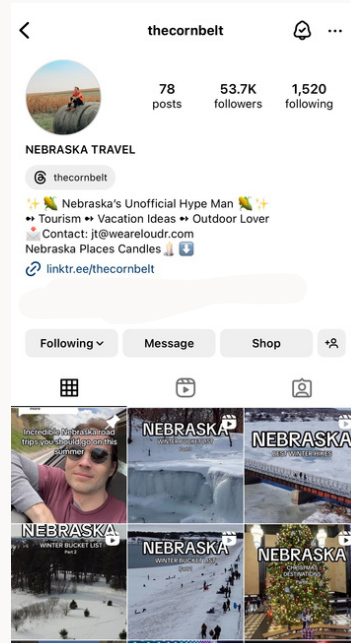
thecornbelt

78 posts
53.7K followers
1,520 following

NEBRASKA TRAVEL

thecornbelt

✨🌽 Nebraska's Unofficial Hype Man 🌽✨
↔ Tourism ↔ Vacation Ideas ↔ Outdoor Lover
📩Contact: jt@weareloudr.com
Nebraska Places Candles 🕯️⬇️
linktr.ee/thecornbelt

Following
Message
Shop

Incredible Nebraska road trips you should go on this summer

NEBRASKA
WINTER BUCKET LIST

NEBRASKA
BEST WINTER HIKES

NEBRASKA
WINTER BUCKET LIST
Part 2

NEBRASKA
WINTER BUCKET LIST

NEBRASKA
CHRISTMAS DESTINATIONS